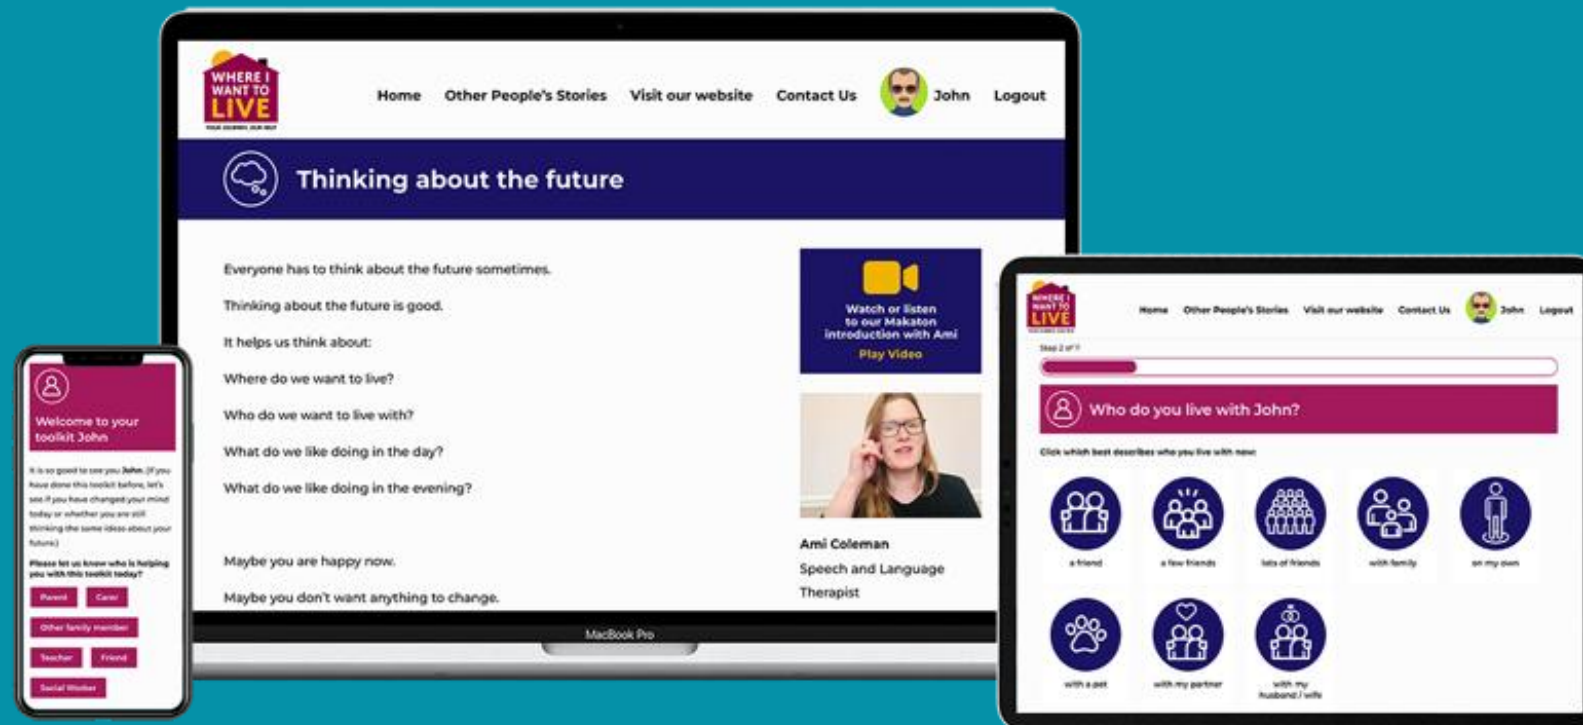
WHERE I WANT TO LIVE

YOUR JOURNEY, OUR HELP

Home Other People's Stories Visit our website Contact Us John Logout

Thinking about the future

Everyone has to think about the future sometimes.

Thinking about the future is good.

It helps us think about:

Where do we want to live?

Who do we want to live with?

What do we like doing in the day?

What do we like doing in the evening?

Maybe you are happy now.

Maybe you don't want anything to change.

Watch or listen to our Makaton introduction with Ami

Play Video

Ami Coleman

Speech and Language Therapist

MacBook Pro

Welcome to your toolkit John

It is so good to see you John. (If you have done this toolkit before, let's see if you have changed your mind today or whether you are still thinking the same ideas about your future.)

Please let us know who is helping you with this toolkit today?

Parent

Carer

Other family member

Teacher

Friend

Social Worker

WHERE I WANT TO LIVE

Home Other People's Stories Visit our website Contact Us John Logout

Step 2 of 7

Who do you live with John?

Click which best describes who you live with now:

a friend

a few friends

lots of friends

with family

on my own

with a pet

with my partner

with my husband / wife